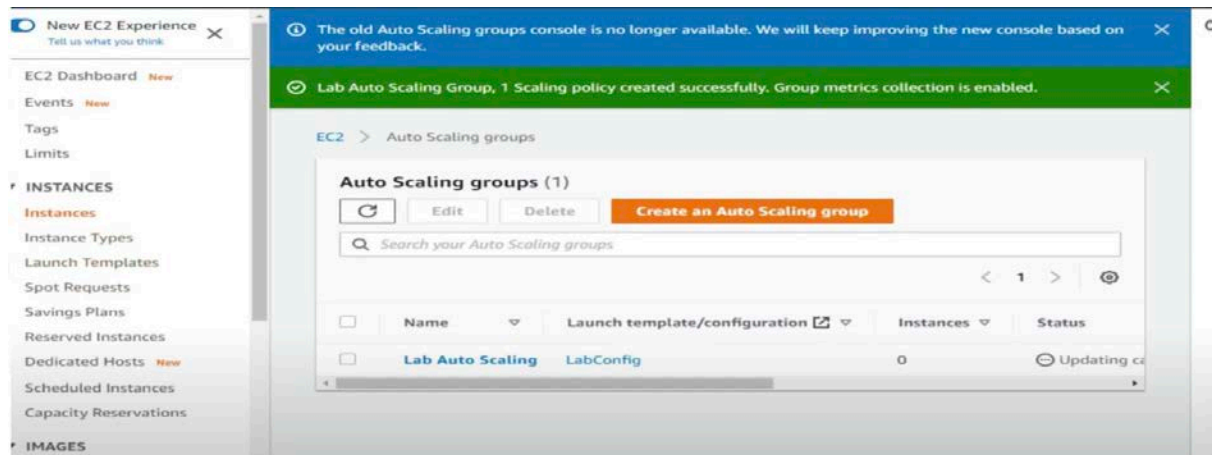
New EC2 Experience
Tell us what you think

EC2 Dashboard New
Events New
Tags
Limits

INSTANCES
Instances
Instance Types
Launch Templates
Spot Requests
Savings Plans
Reserved Instances
Dedicated Hosts New
Scheduled Instances
Capacity Reservations

IMAGES

The old Auto Scaling groups console is no longer available. We will keep improving the new console based on your feedback.

Lab Auto Scaling Group, 1 Scaling policy created successfully. Group metrics collection is enabled.

EC2 > Auto Scaling groups

Auto Scaling groups (1)

Edit Delete Create an Auto Scaling group

Search your Auto Scaling groups

< 1 >

| | Name | Launch template/configuration | Instances | Status |
|---|---|---|---|---|
| | Lab Auto Scaling | LabConfig | 0 | Updating ca |